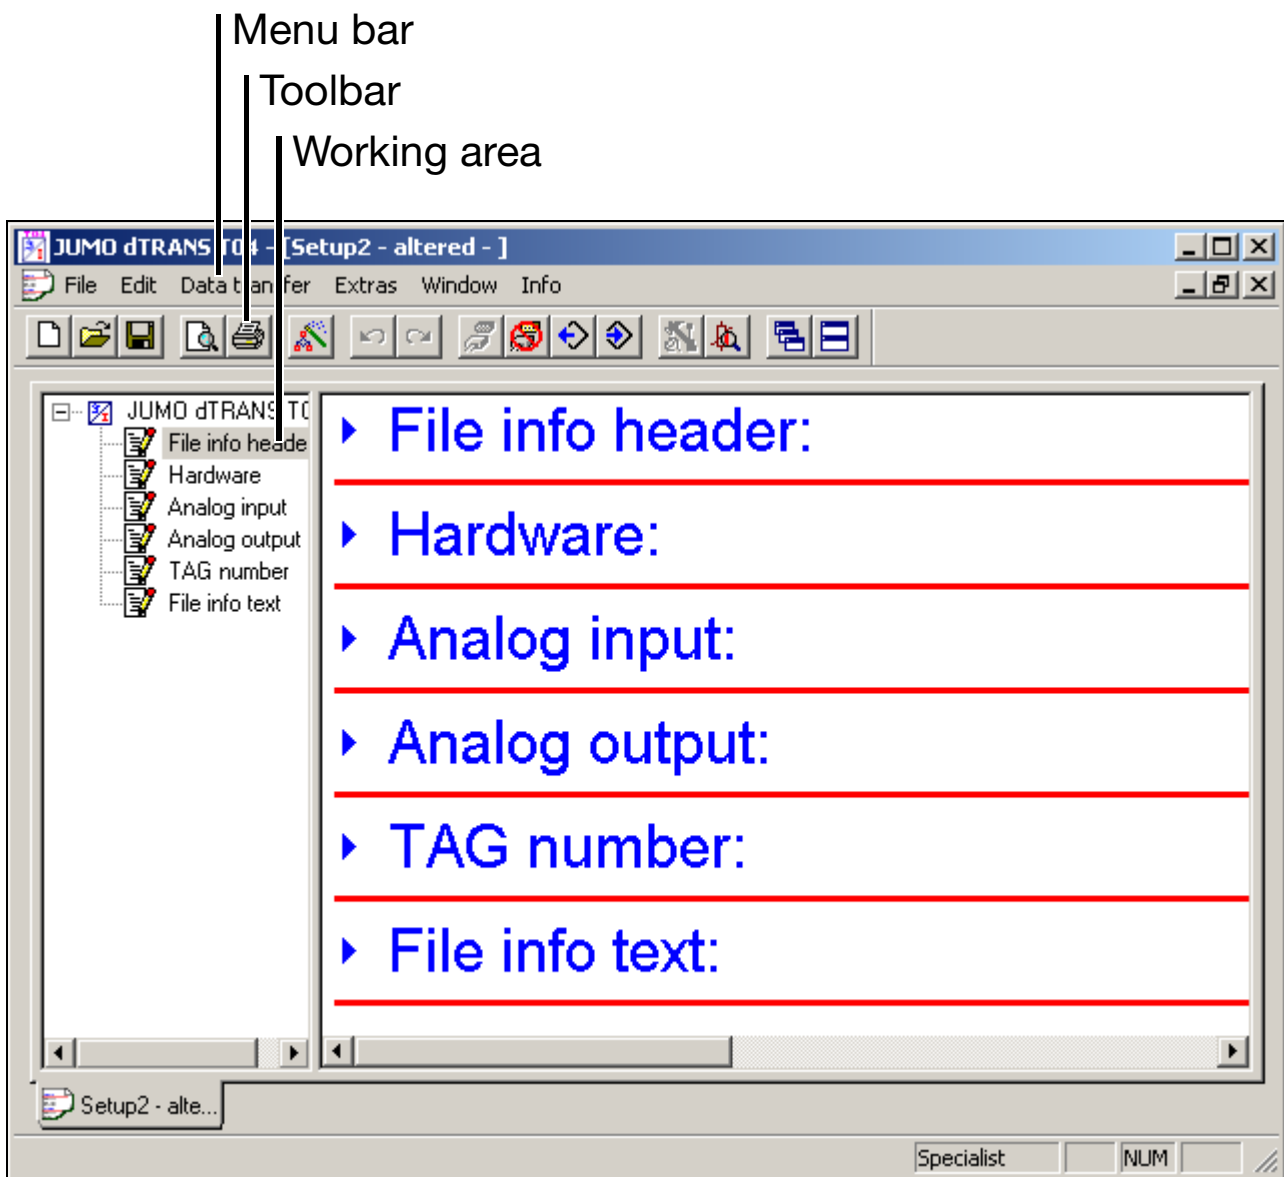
Menu bar
Toolbar
Working area

JUMO dTRANS T04 - [Setup2 - altered - ]

File Edit Data transfer Extras Window Info

JUMO dTRANS T0
File info heade
Hardware
Analog input
Analog output
TAG number
File info text

File info header:
Hardware:
Analog input:
Analog output:
TAG number:
File info text:

Setup2 - alte...

Specialist NUM